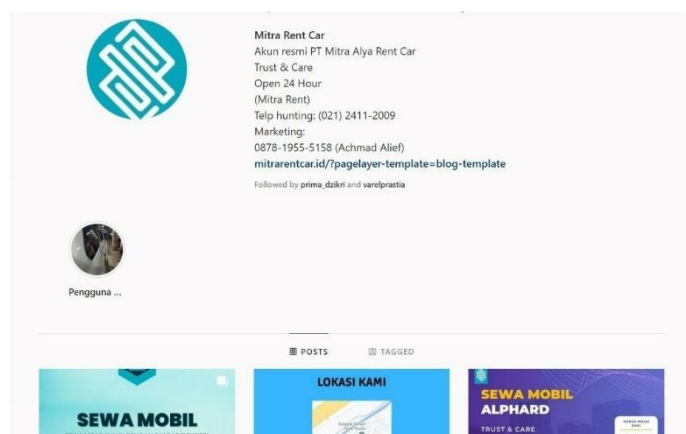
Mitra Rent Car
Akun resmi PT Mitra Alya Rent Car
Trust & Care
Open 24 Hour
(Mitra Rent)
Telp hunting: (021) 2411-2009
Marketing:
0878-1955-5158 (Achmad Alief)
mitrarentcar.id/?pagelayer-template=blog-template

Followed by prima_dzikri and varelprastia

Pengguna ...

POSTS TAGGED

SEWA MOBIL

LOKASI KAMI

SEWA MOBIL ALPHARD
TRUST & CARE